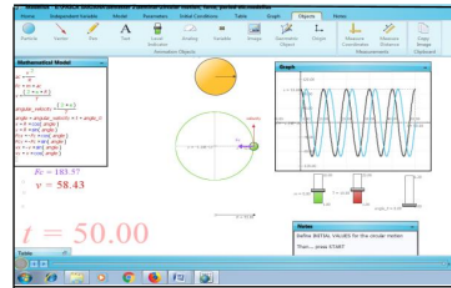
Home Independent Variable Model Parameters Initial Conditions Table Graph Objects Notes

Particle Vector Pen Text Level Indicator Analog Variable Image Geometric Object Origin Measure Coordinates Measure Distance Copy Image

Animation Objects Measurements Clipboard

Mathematical Model

angular_velocity

angle = angular_velocity × t + angle_0

x = r cos( angle )

Graph

Fc = 183.57

v = 58.43

t = 50.00

Notes

Define INITIAL VALUES for the circular motion

Then... press START

Table